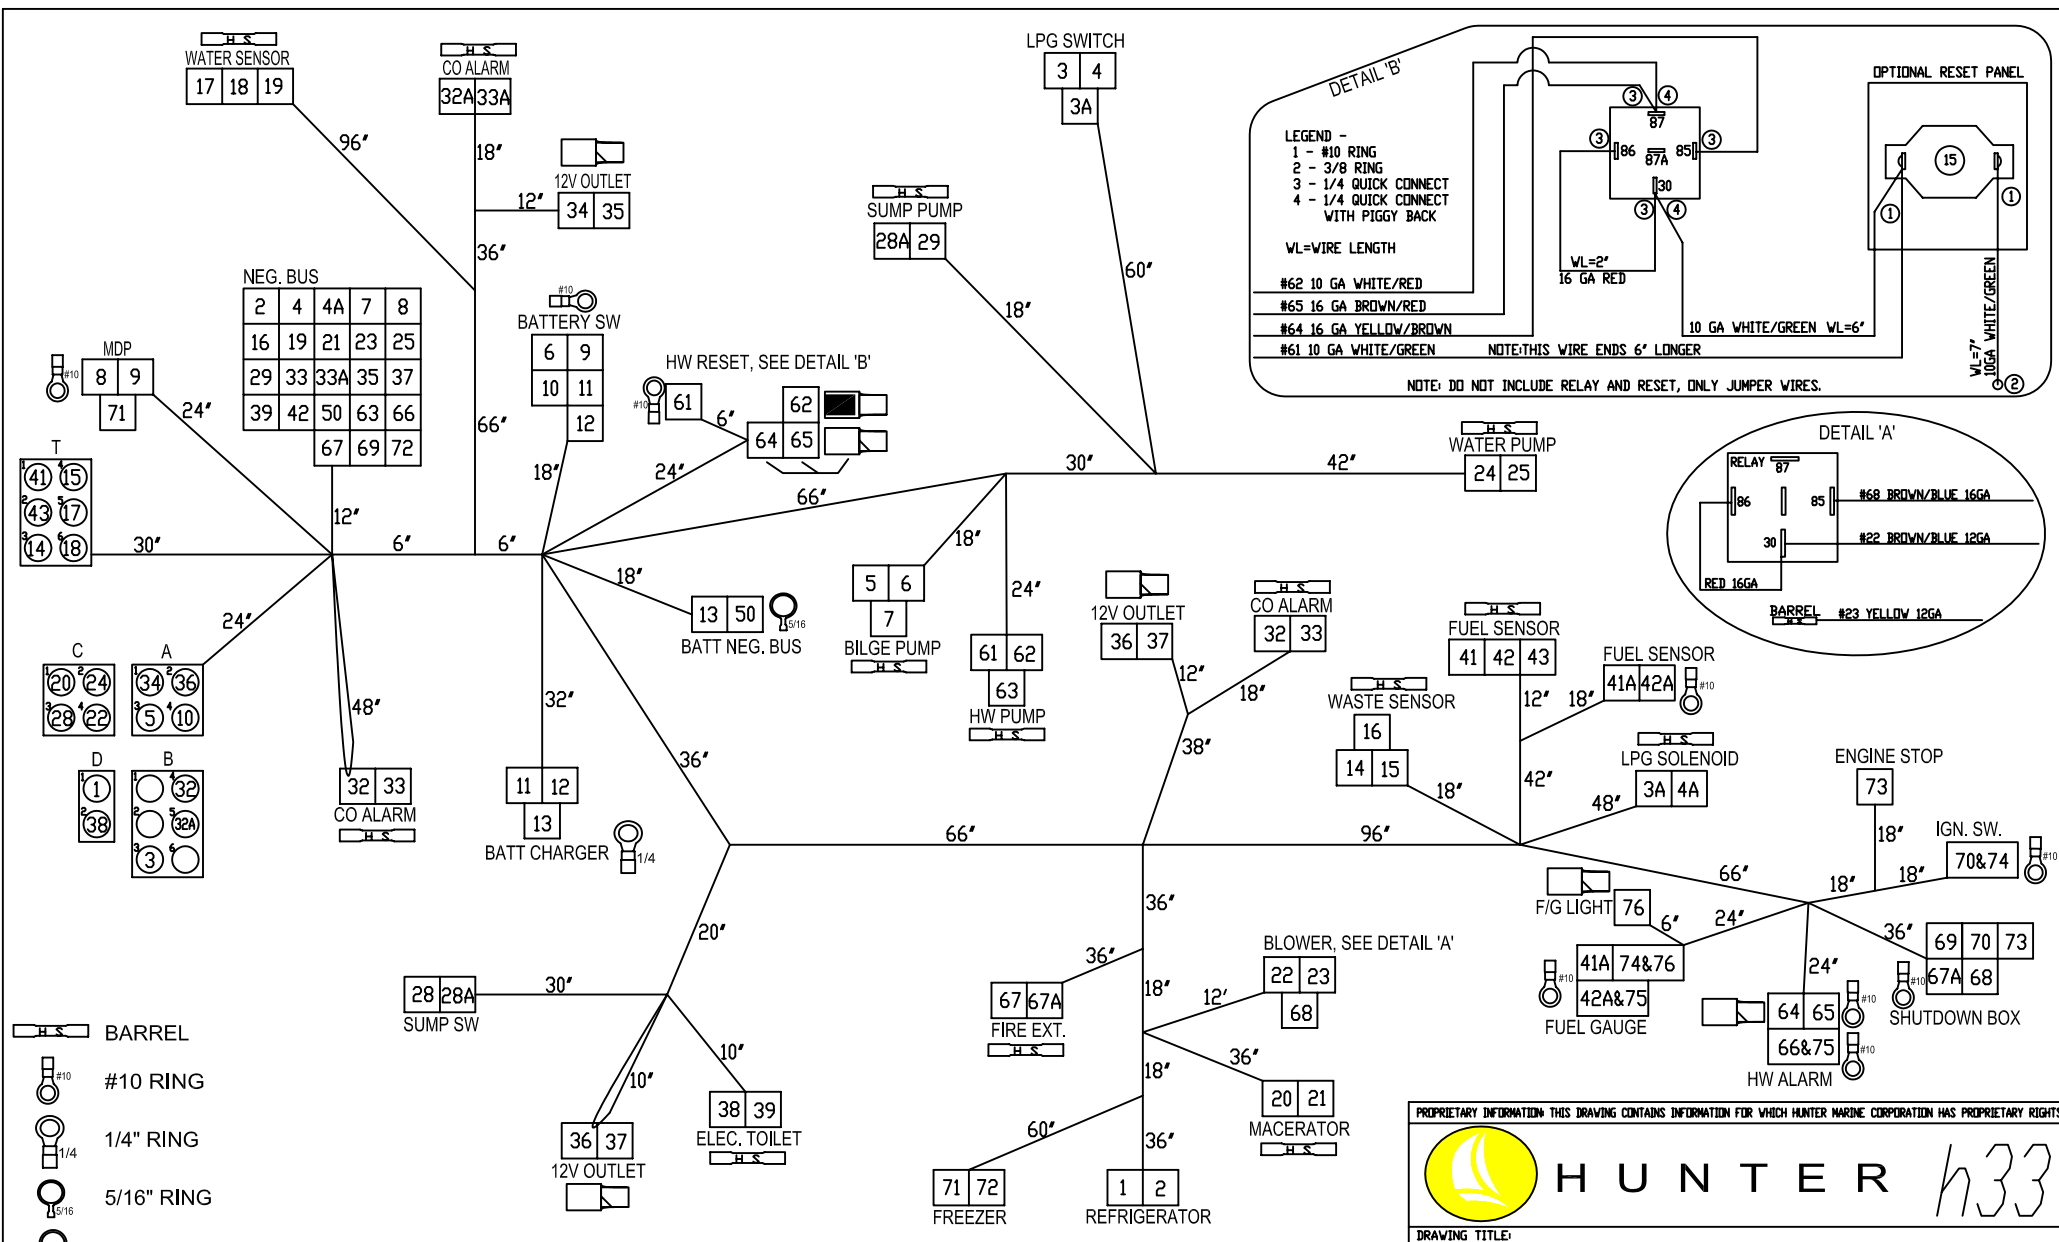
H S
WATER SENSOR
| 17 | 18 | 19 |

H S
CO ALARM
| 32A | 33A |

96'
18'
12V OUTLET
12'
| 34 | 35 |
36'

LPG SWITCH
| 3 | 4 |
3A

DETAIL 'B'
LEGEND -
1 - #10 RING
2 - 3/8 RING
3 - 1/4 QUICK CONNECT
4 - 1/4 QUICK CONNECT WITH PIGGY BACK
WL=WIRE LENGTH
#62 10 GA WHITE/RED
#65 16 GA BROWN/RED
#64 16 GA YELLOW/BROWN
#61 10 GA WHITE/GREEN
NOTE:THIS WIRE ENDS 6' LONGER
87
86
87A
85
30
WL=2'
16 GA RED
10 GA WHITE/GREEN WL=6'
NOTE: DO NOT INCLUDE RELAY AND RESET, ONLY JUMPER WIRES.
OPTIONAL RESET PANEL
15
WL=7'
10GA WHITE/GREEN

H S
SUMP PUMP
| 28A | 29 |
60'
18'

NEG. BUS
| 2 | 4 | 4A | 7 | 8 |
| 16 | 19 | 21 | 23 | 25 |
| 29 | 33 | 33A | 35 | 37 |
| 39 | 42 | 50 | 63 | 66 |
| | | 67 | 69 | 72 |

#10
BATTERY SW
| 6 | 9 |
| 10 | 11 |
12

MDP
#10
| 8 | 9 |
71
24'

HW RESET, SEE DETAIL 'B'
#10
61
6'
62
64 | 65
66'
24'
18'
12'
30'
42'
H S
WATER PUMP
| 24 | 25 |

DETAIL 'A'
RELAY
87
86
85
30
#68 BROWN/BLUE 16GA
#22 BROWN/BLUE 12GA
RED 16GA
BARREL
#23 YELLOW 12GA

T
41 15
43 17
14 18
30'
6'
6'
18'
13 | 50
5/16
BATT NEG. BUS
5 | 6
7
BILGE PUMP
H S
18'
24'
61 | 62
63
HW PUMP
H S
12V OUTLET
36 | 37
H S
CO ALARM
32 | 33
12'
18'
38'
H S
FUEL SENSOR
41 | 42 | 43
FUEL SENSOR
41A | 42A
#10
12'
18'
H S
WASTE SENSOR
16
14 | 15
18'
42'
H S
LPG SOLENOID
3A | 4A
48'
ENGINE STOP
73
18'
IGN. SW.
70&74
#10
18'
18'

C
20 24
28 22
A
34 36
5 10
24'
D
1
38
B
32
32A
3
48'
32 | 33
CO ALARM
H S
32'
11 | 12
13
BATT CHARGER
1/4
36'
66'
96'
66'
F/G LIGHT
76
6'
24'
36'
69 | 70 | 73
67A | 68
#10
SHUTDOWN BOX
41A | 74&76
42A&75
#10
FUEL GAUGE
24'
64 | 65
66&75
#10
#10
HW ALARM

20'
28 | 28A
SUMP SW
30'
10'
10'
36 | 37
12V OUTLET
38 | 39
ELEC. TOILET
H S
36'
36'
67 | 67A
FIRE EXT.
H S
18'
12'
BLOWER, SEE DETAIL 'A'
22 | 23
68
36'
18'
20 | 21
MACERATOR
H S
60'
36'
71 | 72
FREEZER
1 | 2
REFRIGERATOR

H S BARREL
#10 #10 RING
1/4 1/4" RING
5/16 5/16" RING

PROPRIETARY INFORMATION: THIS DRAWING CONTAINS INFORMATION FOR WHICH HUNTER MARINE CORPORATION HAS PROPRIETARY RIGHTS
HUNTER h33
DRAWING TITLE: